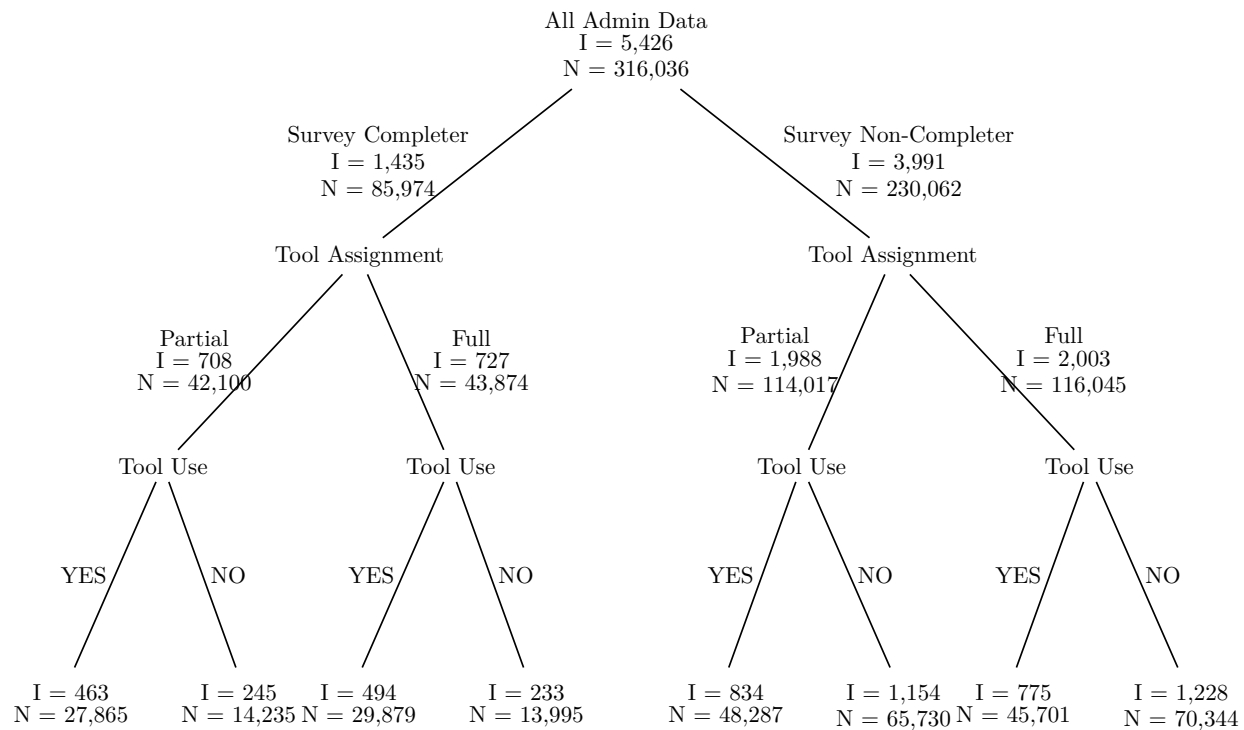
All Admin Data
I = 5,426
N = 316,036

Survey Completer
I = 1,435
N = 85,974

Survey Non-Completer
I = 3,991
N = 230,062

Tool Assignment

Tool Assignment

Partial
I = 708
N = 42,100

Full
I = 727
N = 43,874

Partial
I = 1,988
N = 114,017

Full
I = 2,003
N = 116,045

Tool Use

Tool Use

Tool Use

Tool Use

YES

NO

YES

NO

YES

NO

YES

NO

I = 463
N = 27,865

I = 245
N = 14,235

I = 494
N = 29,879

I = 233
N = 13,995

I = 834
N = 48,287

I = 1,154
N = 65,730

I = 775
N = 45,701

I = 1,228
N = 70,344